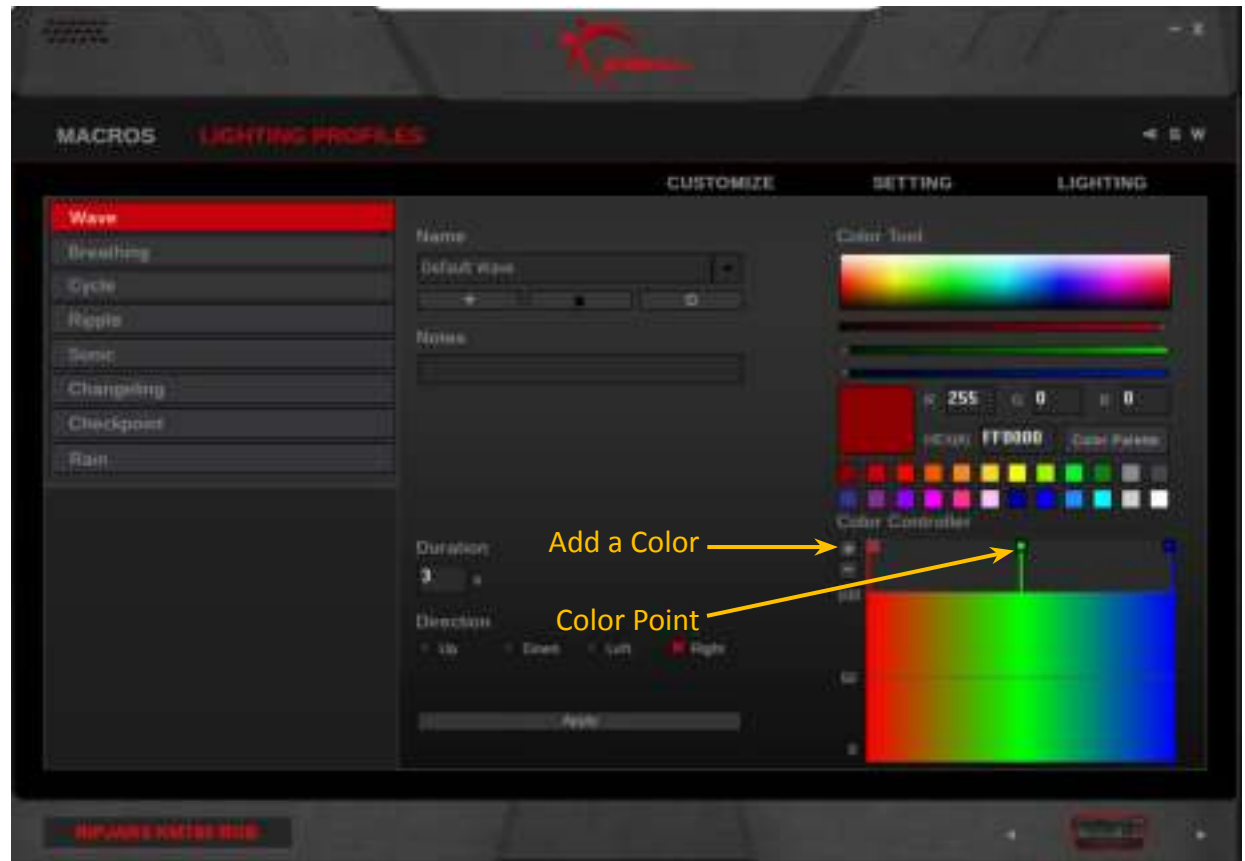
MACROS LIGHTING PROFILES

CUSTOMIZE SETTING LIGHTING

Wave
Breathing
Cycle
Ripple
Sonic
Changeling
Checkpoint
Rain

Name
Default Wave

Notes

Duration
3 s

Direction
Up Down Left Right

Apply

Color Tool

R 255 G 0 B 0
HEX(#) FF0000 Color Palette

Color Controller

Add a Color

Color Point

100
50
0

RIPJAWS KM780 RGB